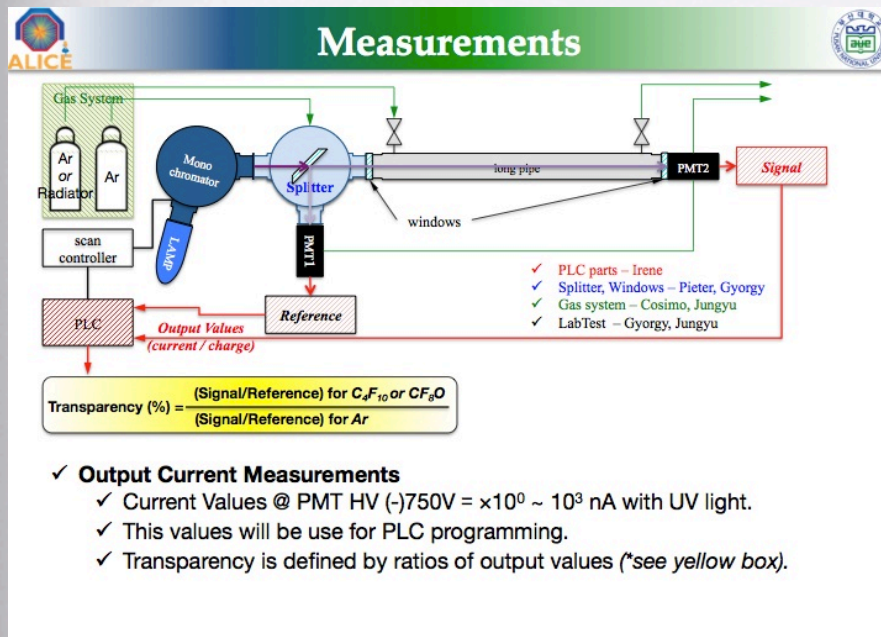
ALICE

Measurements

Gas System

Ar
or
Radiator

Ar

Mono chromator

Splitter

long pipe

PMT2

Signal

windows

scan controller

LAMP

PMT1

✓ PLC parts – Irene
✓ Splitter, Windows – Pieter, Gyorgy
✓ Gas system – Cosimo, Jungyu
✓ LabTest – Gyorgy, Jungyu

PLC

Reference

Output Values (current / charge)

Transparency (%) = $\frac{\text{(Signal/Reference) for } C_4F_{10} \text{ or } CF_6O}{\text{(Signal/Reference) for } Ar}$

✓ Output Current Measurements
✓ Current Values @ PMT HV (-)750V = $\times 10^0$ ~ $10^3$ nA with UV light.
✓ This values will be use for PLC programming.
✓ Transparency is defined by ratios of output values (*see yellow box).